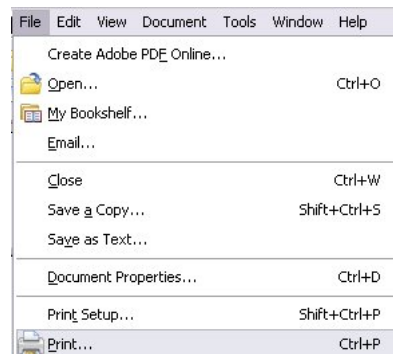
File Edit View Document Tools Window Help

Create Adobe PDF Online...

Open... Ctrl+O

My Bookshelf...

Email...

Close Ctrl+W

Save a Copy... Shift+Ctrl+S

Save as Text...

Document Properties... Ctrl+D

Print Setup... Shift+Ctrl+P

Print... Ctrl+P